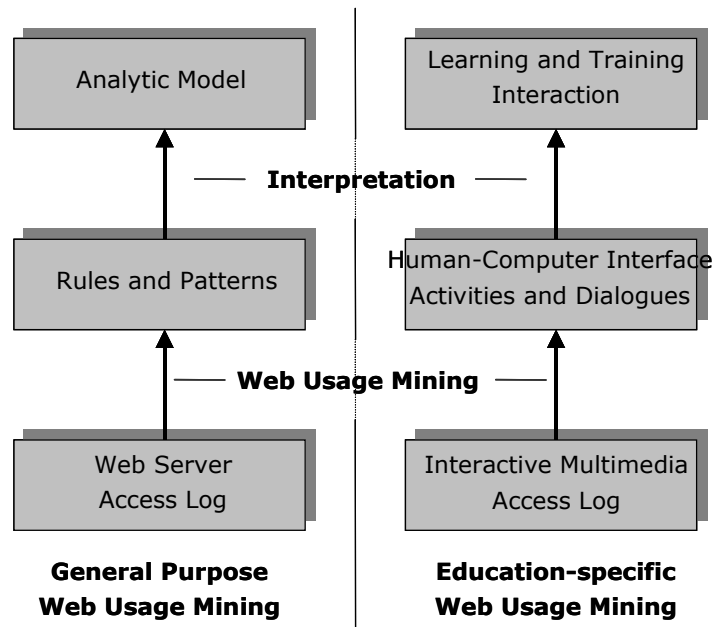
Analytic Model

Learning and Training Interaction

Interpretation

Rules and Patterns

Human-Computer Interface Activities and Dialogues

Web Usage Mining

Web Server Access Log

Interactive Multimedia Access Log

**General Purpose Web Usage Mining**

**Education-specific Web Usage Mining**